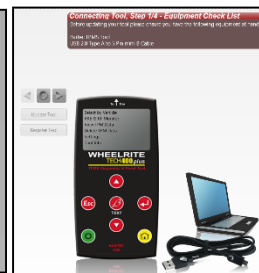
Connecting Tool, Step 1/4 - Equipment Check List
Before updating your tool please ensure you have the following equipment at hand
Rolltech TPMS Tool
USB 2.0 Type A to 5 Pin mini B Cable

Update Tool
Register Tool

Select the Vehicle
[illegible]
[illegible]
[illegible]
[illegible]
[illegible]

WHEELRITE
TECH600plus
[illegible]

Esc
TEST
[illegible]